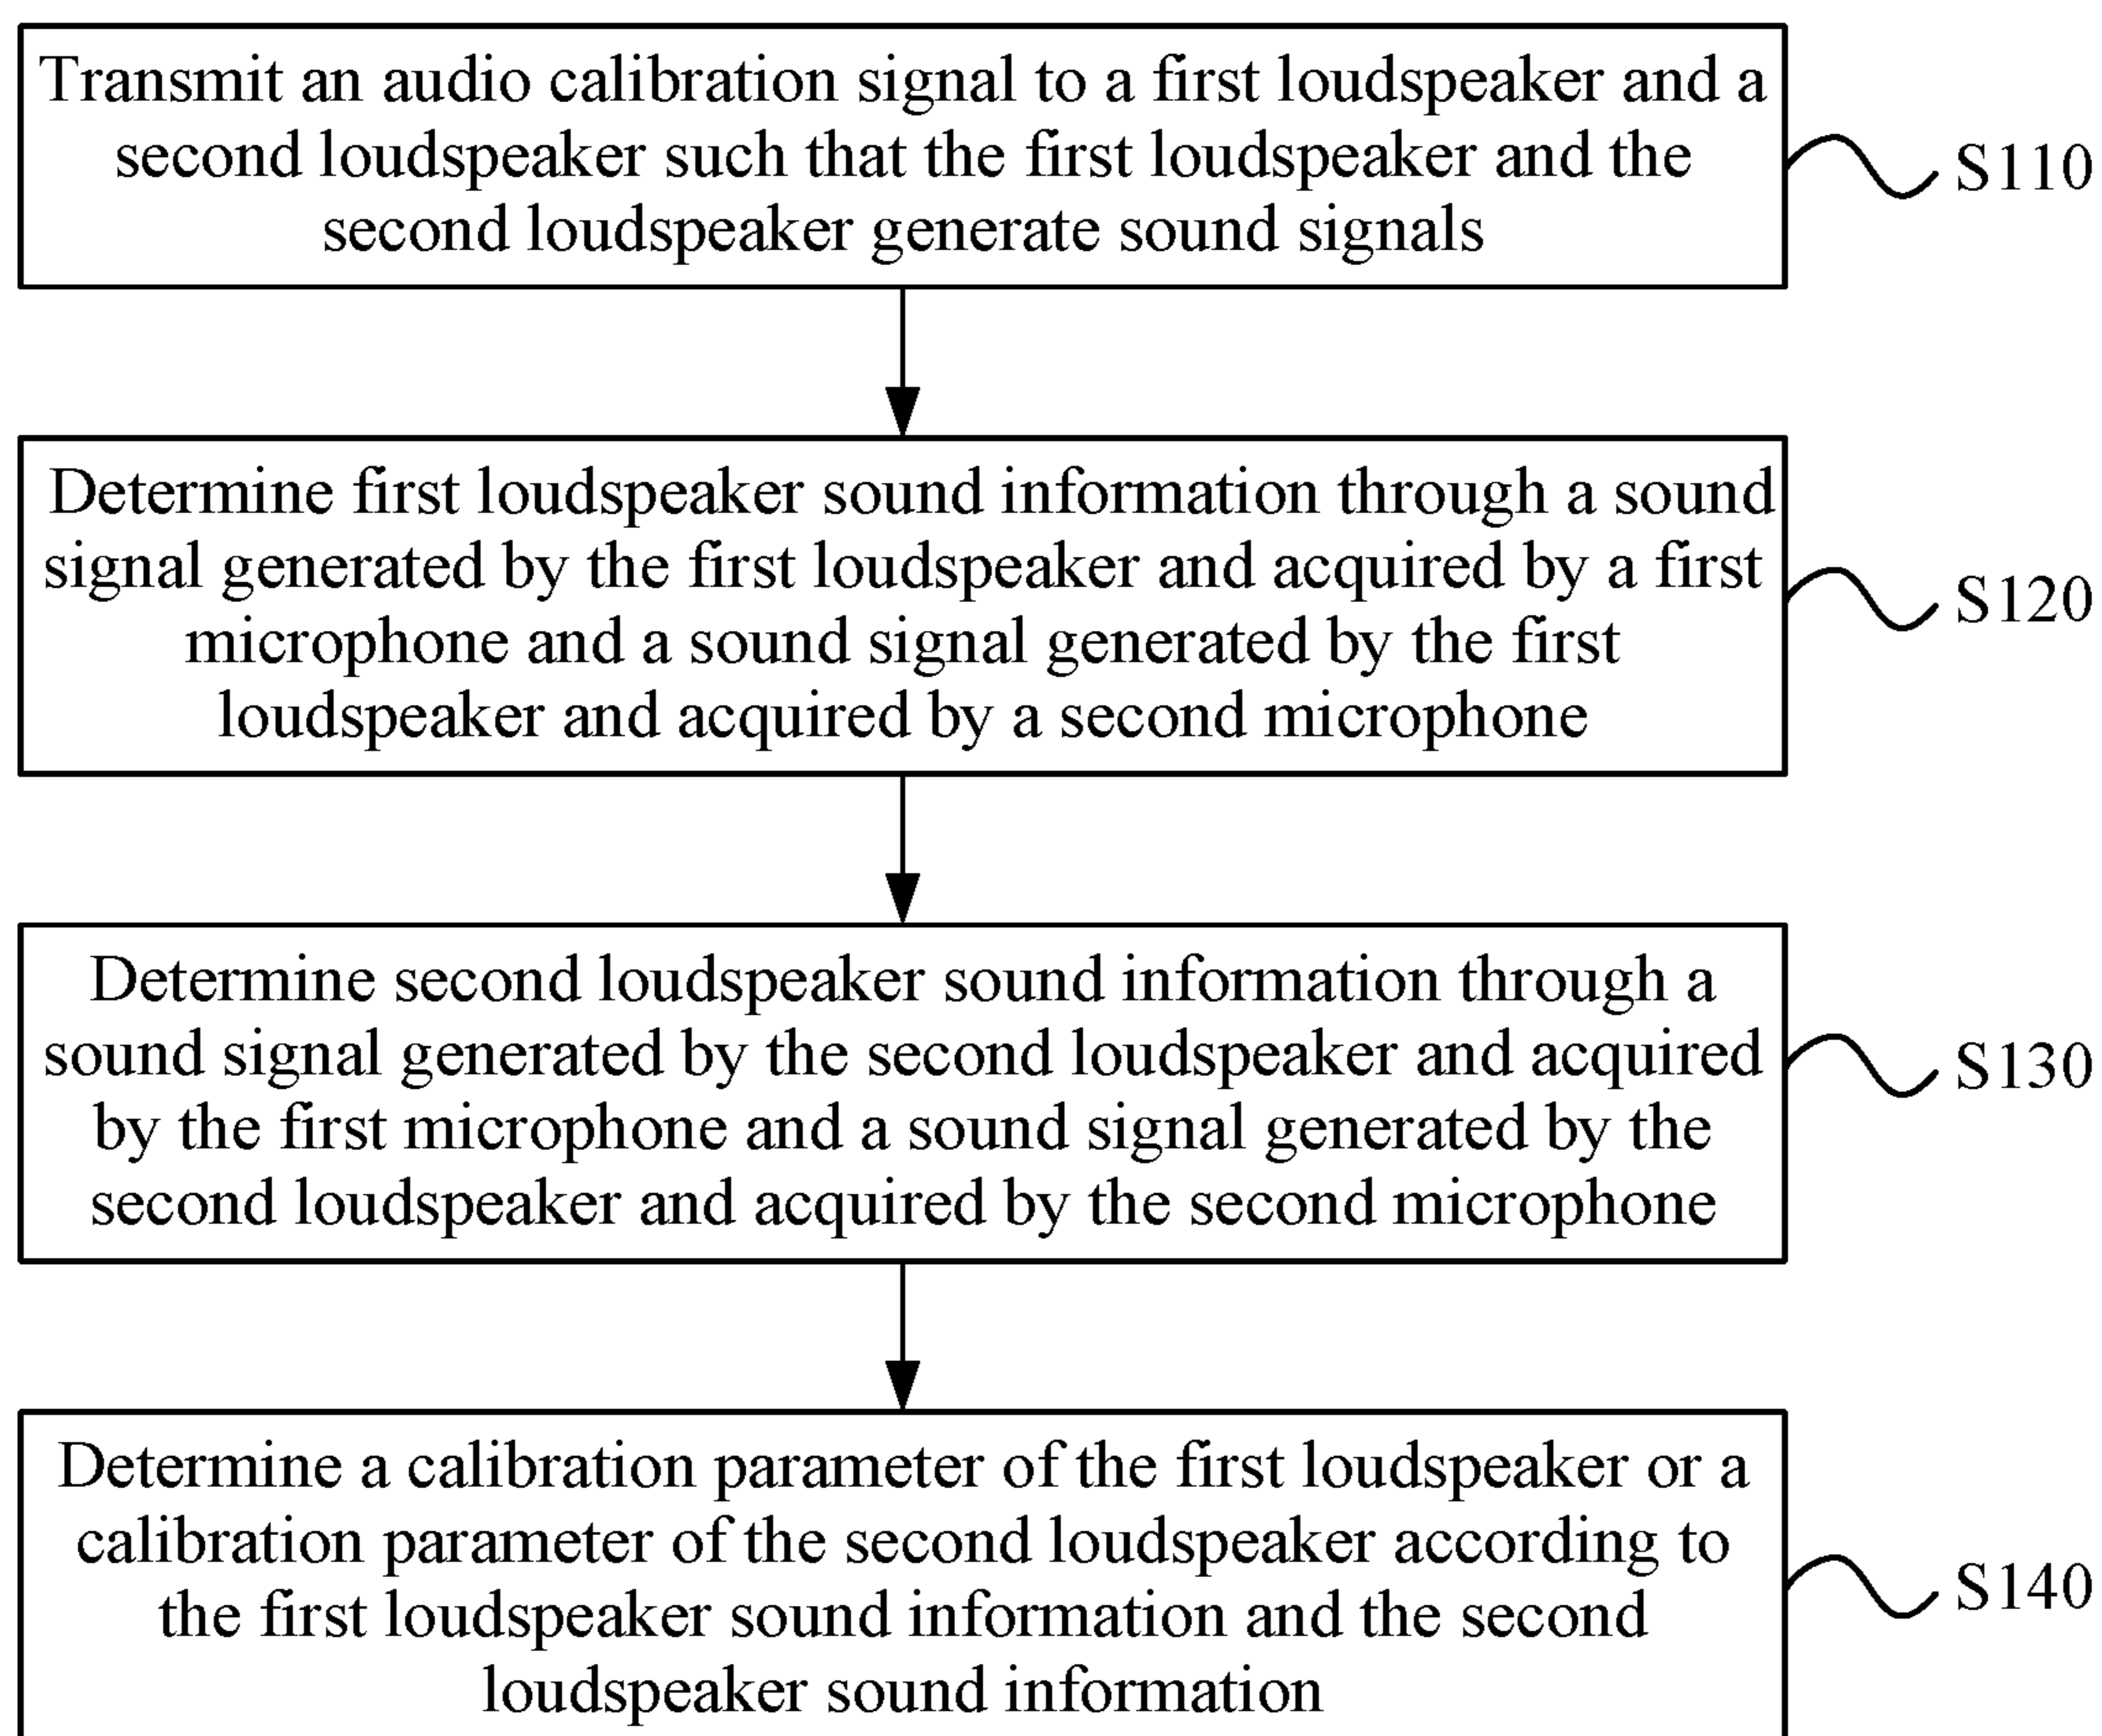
Transmit an audio calibration signal to a first loudspeaker and a second loudspeaker such that the first loudspeaker and the second loudspeaker generate sound signals

S110

Determine first loudspeaker sound information through a sound signal generated by the first loudspeaker and acquired by a first microphone and a sound signal generated by the first loudspeaker and acquired by a second microphone

S120

Determine second loudspeaker sound information through a sound signal generated by the second loudspeaker and acquired by the first microphone and a sound signal generated by the second loudspeaker and acquired by the second microphone

S130

Determine a calibration parameter of the first loudspeaker or a calibration parameter of the second loudspeaker according to the first loudspeaker sound information and the second loudspeaker sound information

S140